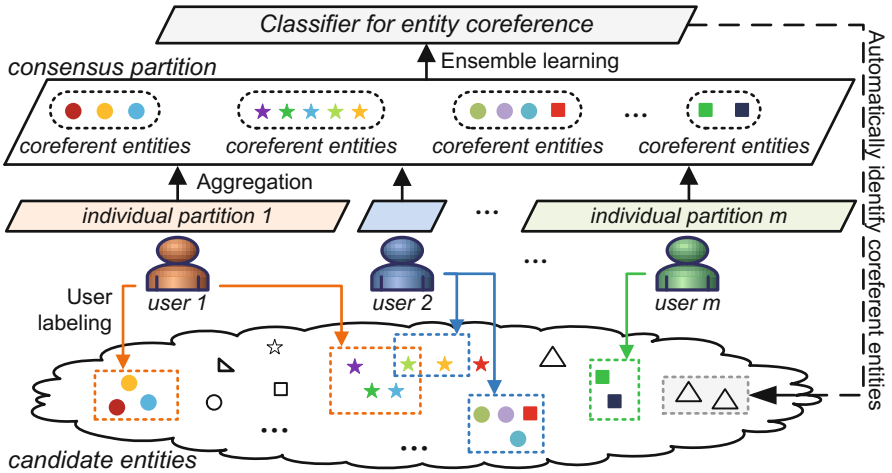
Classifier for entity coreference

Ensemble learning

consensus partition

coreferent entities

coreferent entities

coreferent entities

...

coreferent entities

Aggregation

individual partition 1

...

individual partition m

Automatically identify coreferent entities

user 1

user 2

...

user m

User labeling

...

...

candidate entities